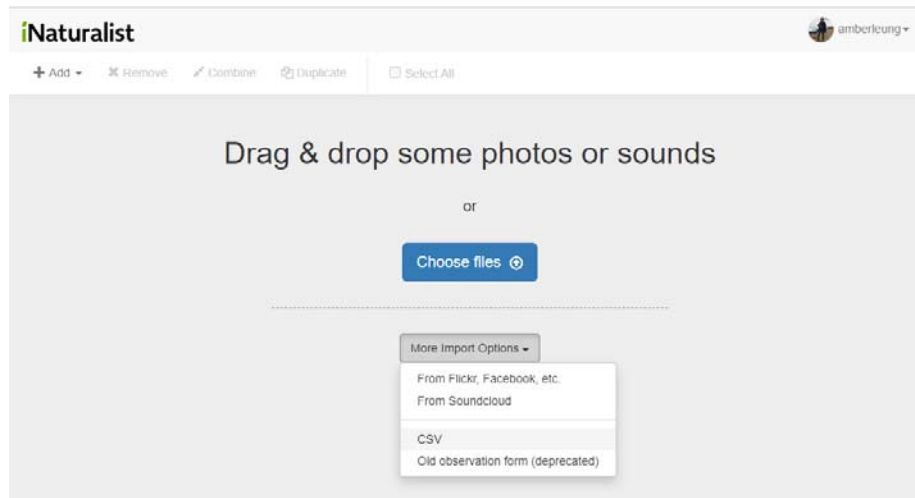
iNaturalist

amberleung

+ Add ▾ ✖ Remove ✎ Combine Duplicate ☐ Select All

Drag & drop some photos or sounds

or

Choose files

More Import Options ▾

From Flickr, Facebook, etc.

From Soundcloud

CSV

Old observation form (deprecated)